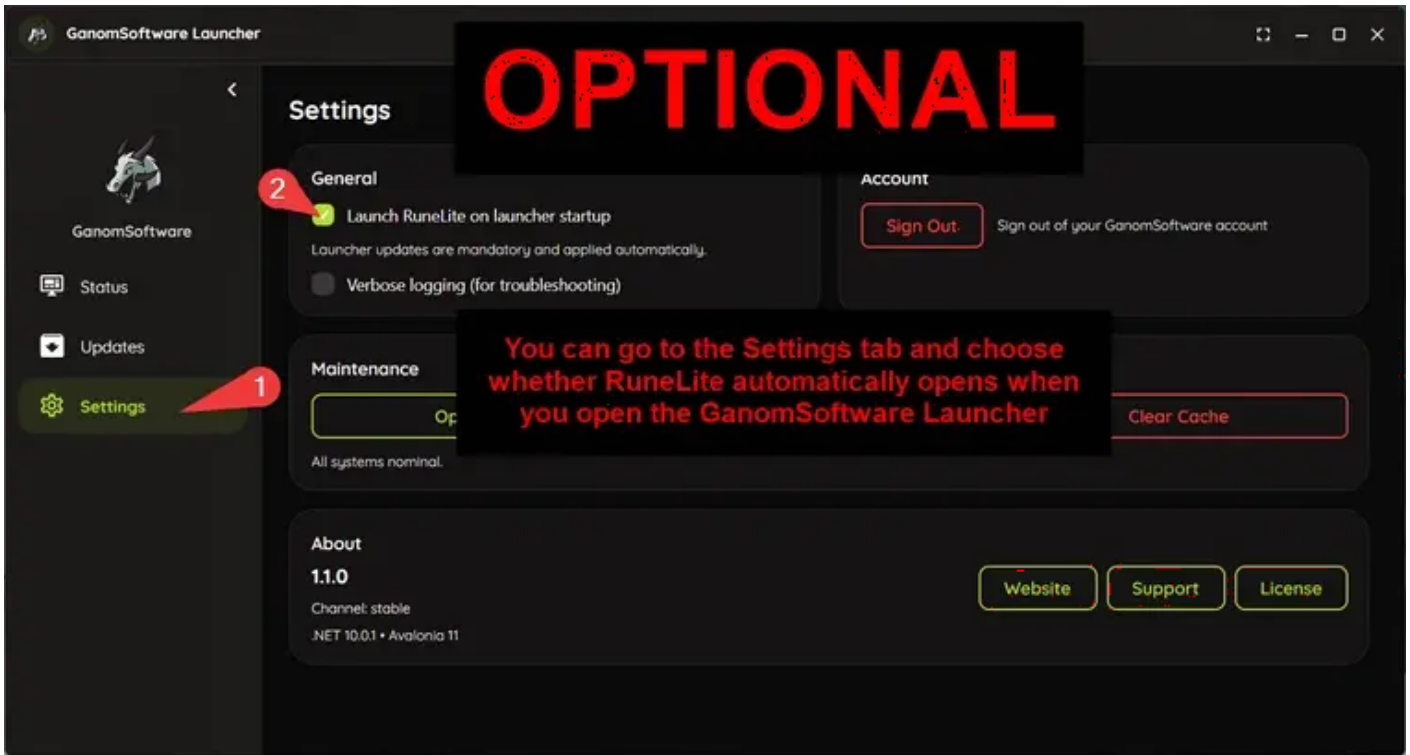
GanomSoftware Launcher

OPTIONAL

Settings

GanomSoftware

Status

Updates

Settings

1

2

General

Launch RuneLite on launcher startup

Launcher updates are mandatory and applied automatically.

Verbose logging (for troubleshooting)

Account

Sign Out

Sign out of your GanomSoftware account

Maintenance

Op

Clear Cache

All systems nominal.

You can go to the Settings tab and choose whether RuneLite automatically opens when you open the GanomSoftware Launcher

About

1.1.0

Channel: stable

.NET 10.0.1 • Avalonia 11

Website

Support

License